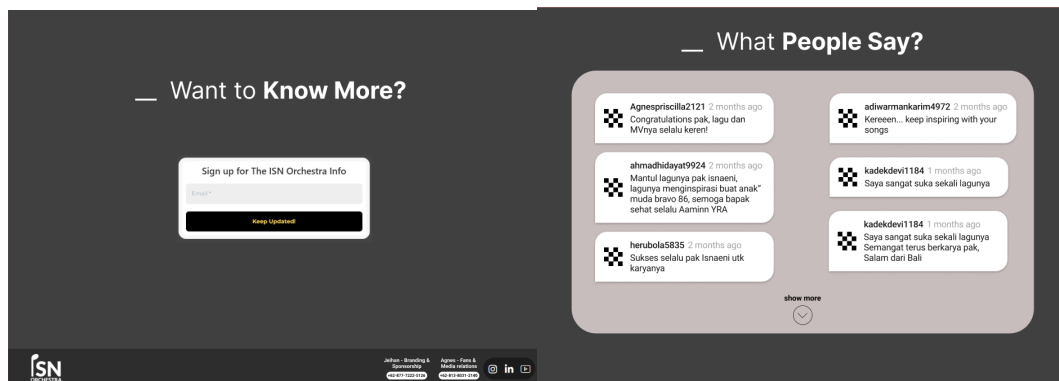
_ Want to **Know More?**

Sign up for The ISN Orchestra Info

Email*

Keep Updated!

ISN ORCHESTRA

Jeihan - Branding & Sponsorship
+62-877-7222-5126

Agnes - Fans & Media relations
+62-813-8031-2140

_ What **People Say?**

Agnespriscilla2121 2 months ago
Congratulations pak, lagu dan MVnya selalu keren!

ahmadhidayat9924 2 months ago
Mantul lagunya pak isnaeni, lagunya menginspirasi buat anak" muda bravo 86, semoga bapak sehat selalu Aminn YRA

herubola5835 2 months ago
Sukses selalu pak Isnaeni utk karyanya

adiwarmankarim4972 2 months ago
Kereeen... keep inspiring with your songs

kadekdevi1184 1 months ago
Saya sangat suka sekali lagunya

kadekdevi1184 1 months ago
Saya sangat suka sekali lagunya Semangat terus berkarya pak, Salam dari Bali

show more